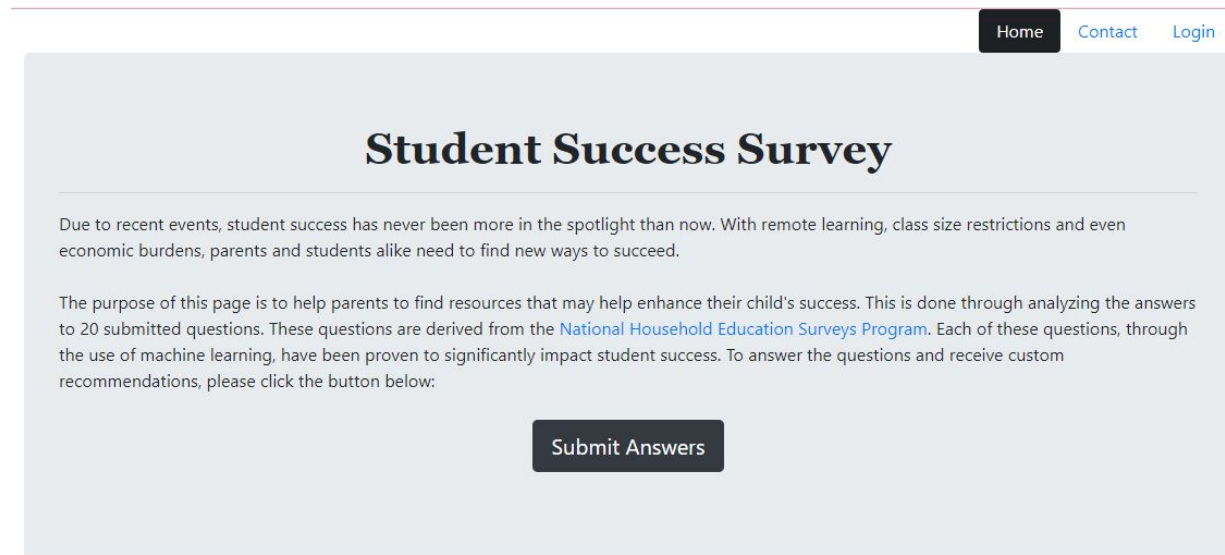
Home Contact Login

Student Success Survey

Due to recent events, student success has never been more in the spotlight than now. With remote learning, class size restrictions and even economic burdens, parents and students alike need to find new ways to succeed.

The purpose of this page is to help parents to find resources that may help enhance their child's success. This is done through analyzing the answers to 20 submitted questions. These questions are derived from the National Household Education Surveys Program. Each of these questions, through the use of machine learning, have been proven to significantly impact student success. To answer the questions and receive custom recommendations, please click the button below:

Submit Answers